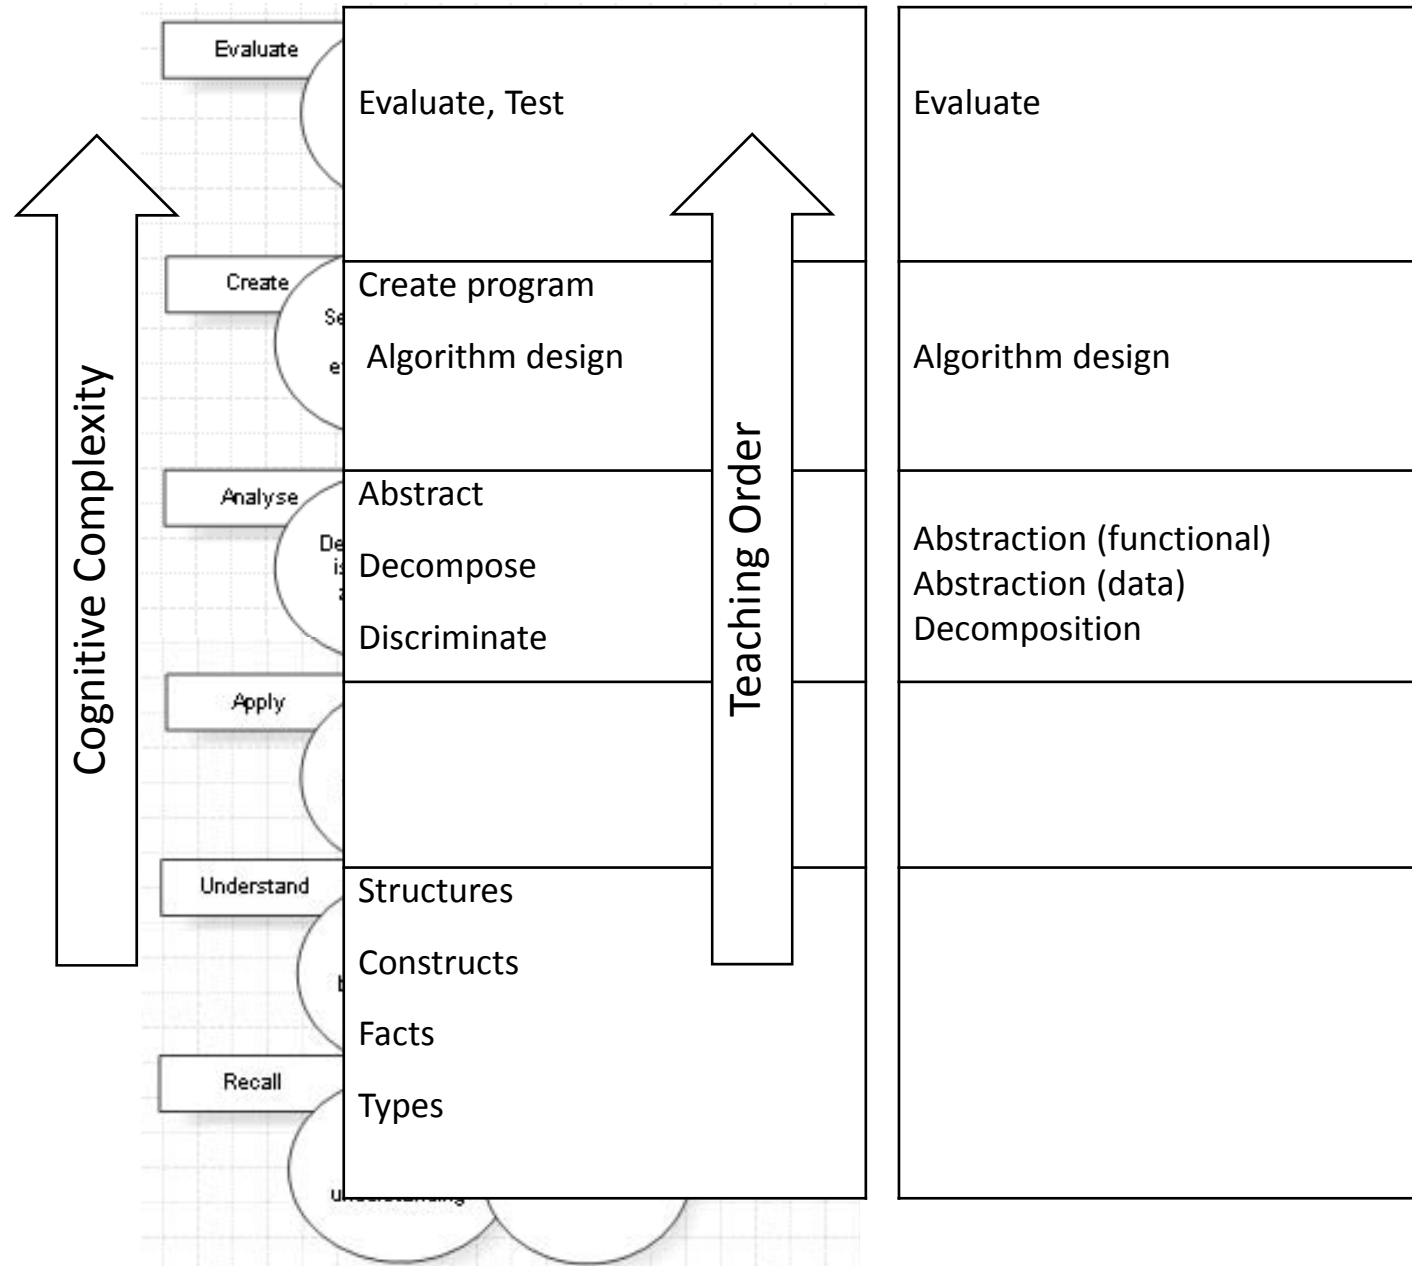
Evaluate

Create

Analyse

Apply

Understand

Recall

Cognitive Complexity

Evaluate, Test

Create program

Algorithm design

Abstract

Decompose

Discriminate

Structures

Constructs

Facts

Types

Teaching Order

Evaluate

Algorithm design

Abstraction (functional)
Abstraction (data)
Decomposition